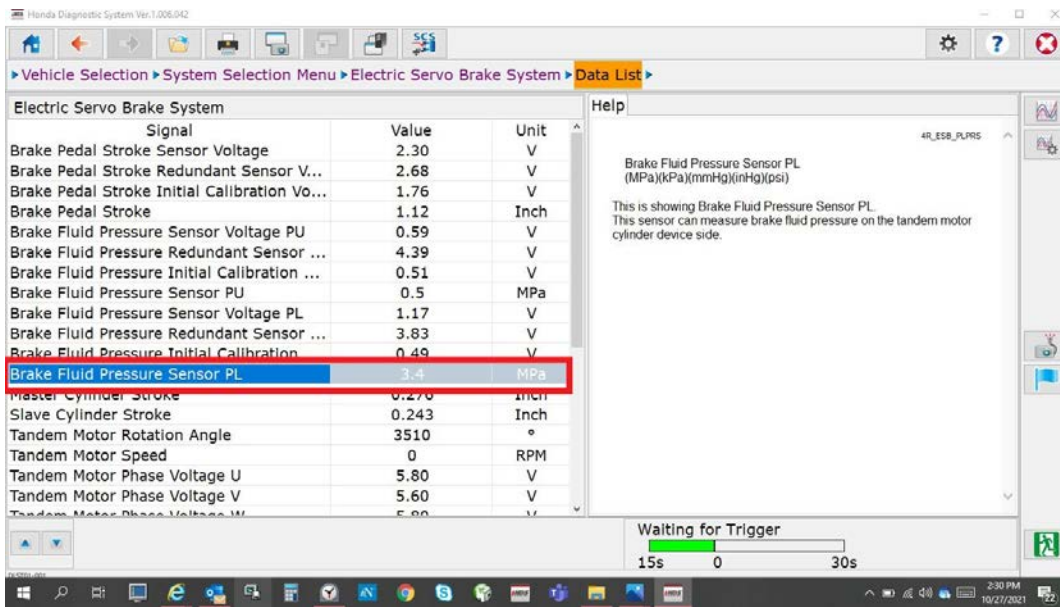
Honda Diagnostic System Ver.1.006.042

▸Vehicle Selection ▸System Selection Menu ▸Electric Servo Brake System ▸Data List ▸

Electric Servo Brake System

| Signal | Value | Unit |
|---|---|---|
| Brake Pedal Stroke Sensor Voltage | 2.30 | V |
| Brake Pedal Stroke Redundant Sensor V... | 2.68 | V |
| Brake Pedal Stroke Initial Calibration Vo... | 1.76 | V |
| Brake Pedal Stroke | 1.12 | Inch |
| Brake Fluid Pressure Sensor Voltage PU | 0.59 | V |
| Brake Fluid Pressure Redundant Sensor ... | 4.39 | V |
| Brake Fluid Pressure Initial Calibration ... | 0.51 | V |
| Brake Fluid Pressure Sensor PU | 0.5 | MPa |
| Brake Fluid Pressure Sensor Voltage PL | 1.17 | V |
| Brake Fluid Pressure Redundant Sensor ... | 3.83 | V |
| Brake Fluid Pressure Initial Calibration | 0.49 | V |
| Brake Fluid Pressure Sensor PL | 3.4 | MPa |
| Master Cylinder Stroke | 0.276 | Inch |
| Slave Cylinder Stroke | 0.243 | Inch |
| Tandem Motor Rotation Angle | 3510 | ° |
| Tandem Motor Speed | 0 | RPM |
| Tandem Motor Phase Voltage U | 5.80 | V |
| Tandem Motor Phase Voltage V | 5.60 | V |
| Tandem Motor Phase Voltage W | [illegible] | V |

Help

4R_ESB_PLPRS

Brake Fluid Pressure Sensor PL
(MPa)(kPa)(mmHg)(inHg)(psi)

This is showing Brake Fluid Pressure Sensor PL.
This sensor can measure brake fluid pressure on the tandem motor cylinder device side.

Waiting for Trigger
15s 0 30s

2:30 PM
10/27/2021